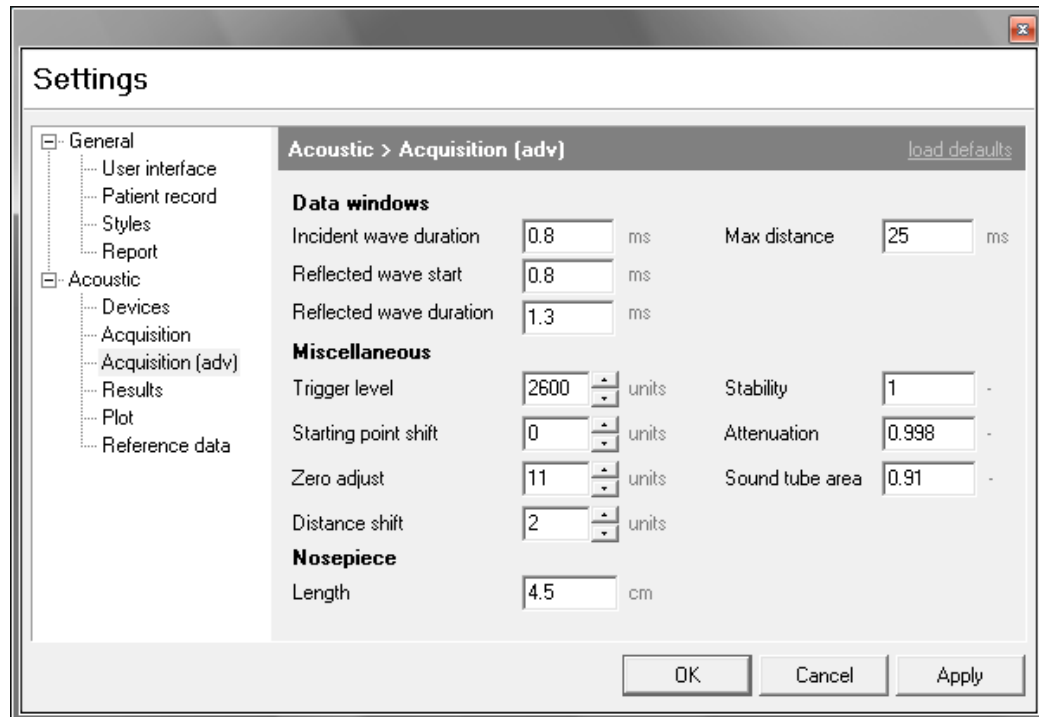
Settings

General
User interface
Patient record
Styles
Report
Acoustic
Devices
Acquisition
Acquisition (adv)
Results
Plot
Reference data

Acoustic > Acquisition (adv)

load defaults

Data windows

Incident wave duration 0.8 ms

Max distance 25 ms

Reflected wave start 0.8 ms

Reflected wave duration 1.3 ms

Miscellaneous

Trigger level 2600 units

Stability 1 -

Starting point shift 0 units

Attenuation 0.998 -

Zero adjust 11 units

Sound tube area 0.91 -

Distance shift 2 units

Nosepiece

Length 4.5 cm

OK Cancel Apply